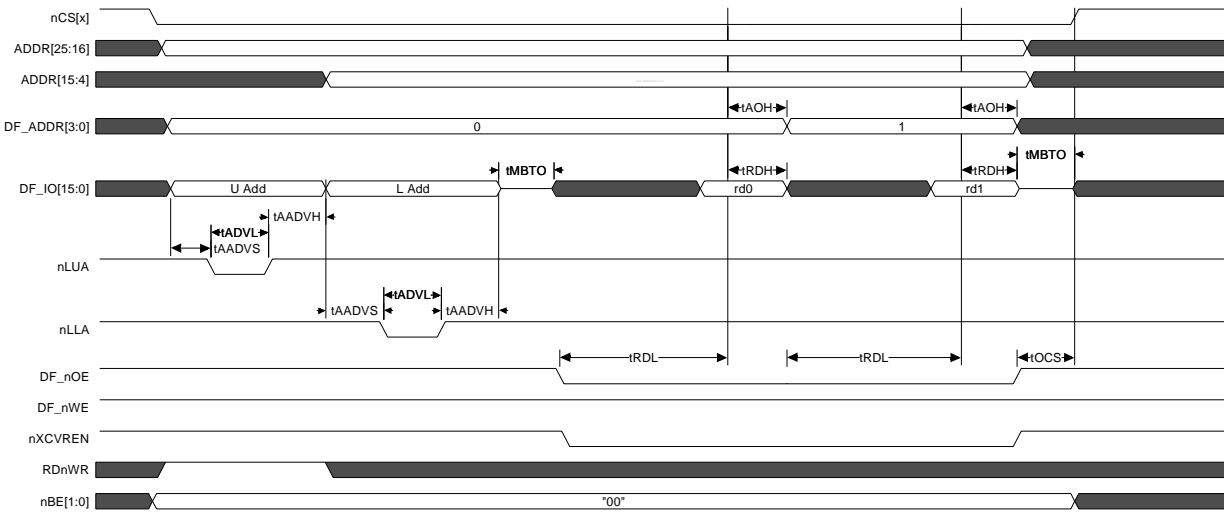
nCS[x]
ADDR[25:16]
ADDR[15:4]
tAOH
tAOH
DF_ADDR[3:0]
0
1
tMBTO
tRDH
tRDH
tMBTO
DF_IO[15:0]
U Add
L Add
rd0
rd1
tAADVH
tADVL
tAADVS
nLUA
tADVL
tAADVS
tAADVH
nLLA
tRDL
tRDL
tOCS
DF_nOE
DF_nWE
nXCVREN
RDnWR
nBE[1:0]
"00"